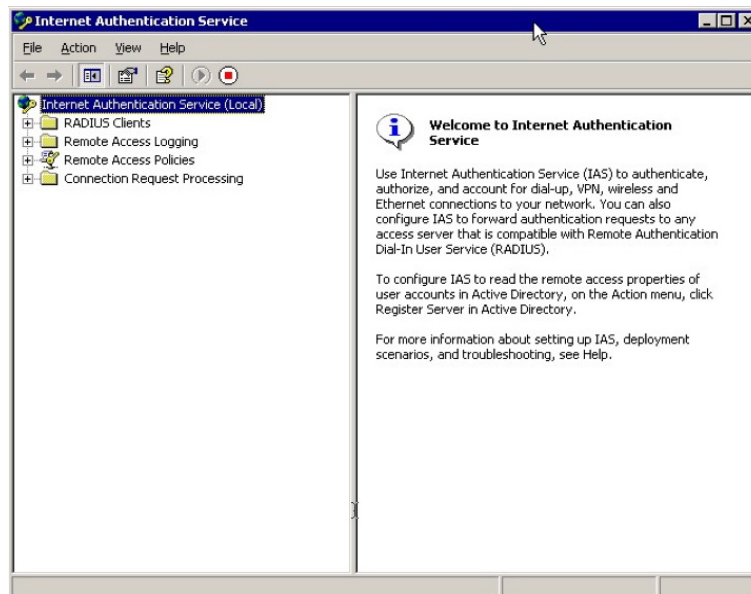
Internet Authentication Service

File Action View Help

Internet Authentication Service (Local)
RADIUS Clients
Remote Access Logging
Remote Access Policies
Connection Request Processing

Welcome to Internet Authentication Service

Use Internet Authentication Service (IAS) to authenticate, authorize, and account for dial-up, VPN, wireless and Ethernet connections to your network. You can also configure IAS to forward authentication requests to any access server that is compatible with Remote Authentication Dial-In User Service (RADIUS).

To configure IAS to read the remote access properties of user accounts in Active Directory, on the Action menu, click Register Server in Active Directory.

For more information about setting up IAS, deployment scenarios, and troubleshooting, see Help.